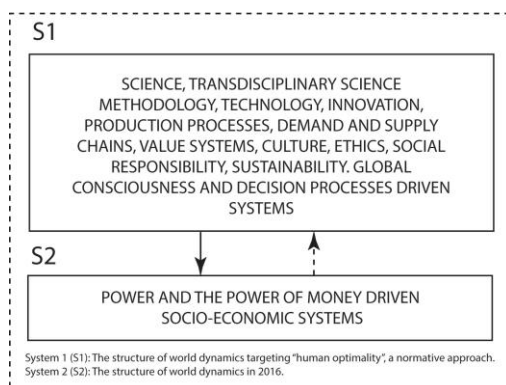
S1

SCIENCE, TRANSDISCIPLINARY SCIENCE METHODOLOGY, TECHNOLOGY, INNOVATION, PRODUCTION PROCESSES, DEMAND AND SUPPLY CHAINS, VALUE SYSTEMS, CULTURE, ETHICS, SOCIAL RESPONSIBILITY, SUSTAINABILITY. GLOBAL CONSCIOUSNESS AND DECISION PROCESSES DRIVEN SYSTEMS

S2

POWER AND THE POWER OF MONEY DRIVEN SOCIO-ECONOMIC SYSTEMS

System 1 (S1): The structure of world dynamics targeting "human optimality", a normative approach.
System 2 (S2): The structure of world dynamics in 2016.